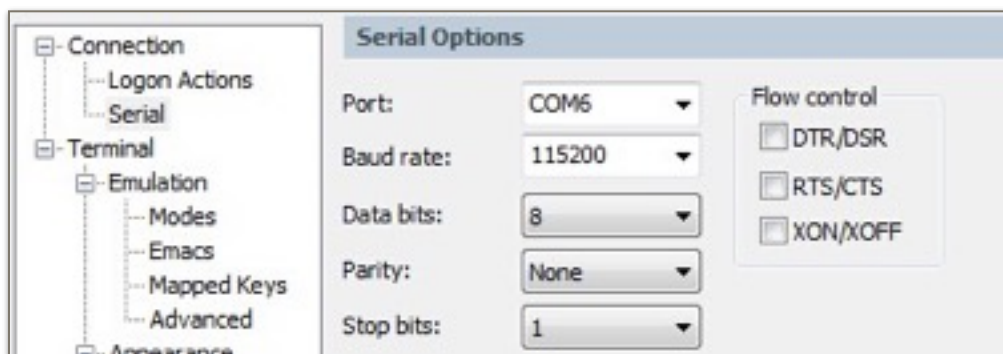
Connection
Logon Actions
Serial
Terminal
Emulation
Modes
Emacs
Mapped Keys
Advanced
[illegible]

Serial Options

Port: COM6
Baud rate: 115200
Data bits: 8
Parity: None
Stop bits: 1

Flow control
DTR/DSR
RTS/CTS
XON/XOFF